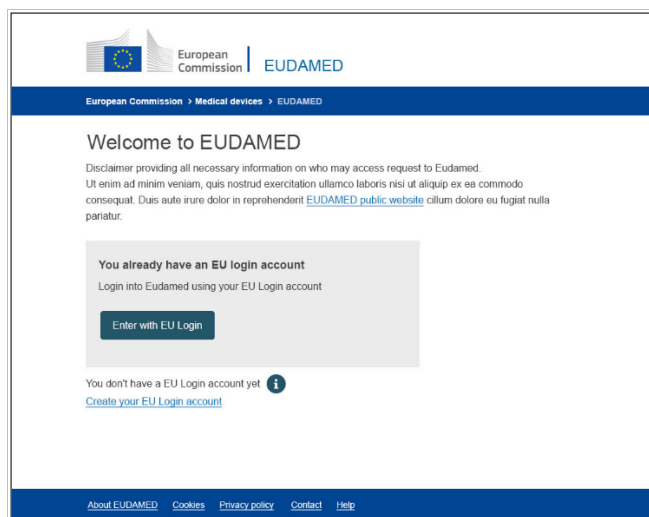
European Commission | EUDAMED

European Commission > Medical devices > EUDAMED

Welcome to EUDAMED

Disclaimer providing all necessary information on who may access request to Eudamed.
Ut enim ad minim veniam, quis nostrud exercitation ullamco laboris nisi ut aliquip ex ea commodo consequat. Duis aute irure dolor in reprehendent EUDAMED public website cillum dolore eu fugiat nulla pariatur.

You already have an EU login account

Login into Eudamed using your EU Login account

Enter with EU Login

You don't have a EU Login account yet

Create your EU Login account

About EUDAMED Cookies Privacy policy Contact Help